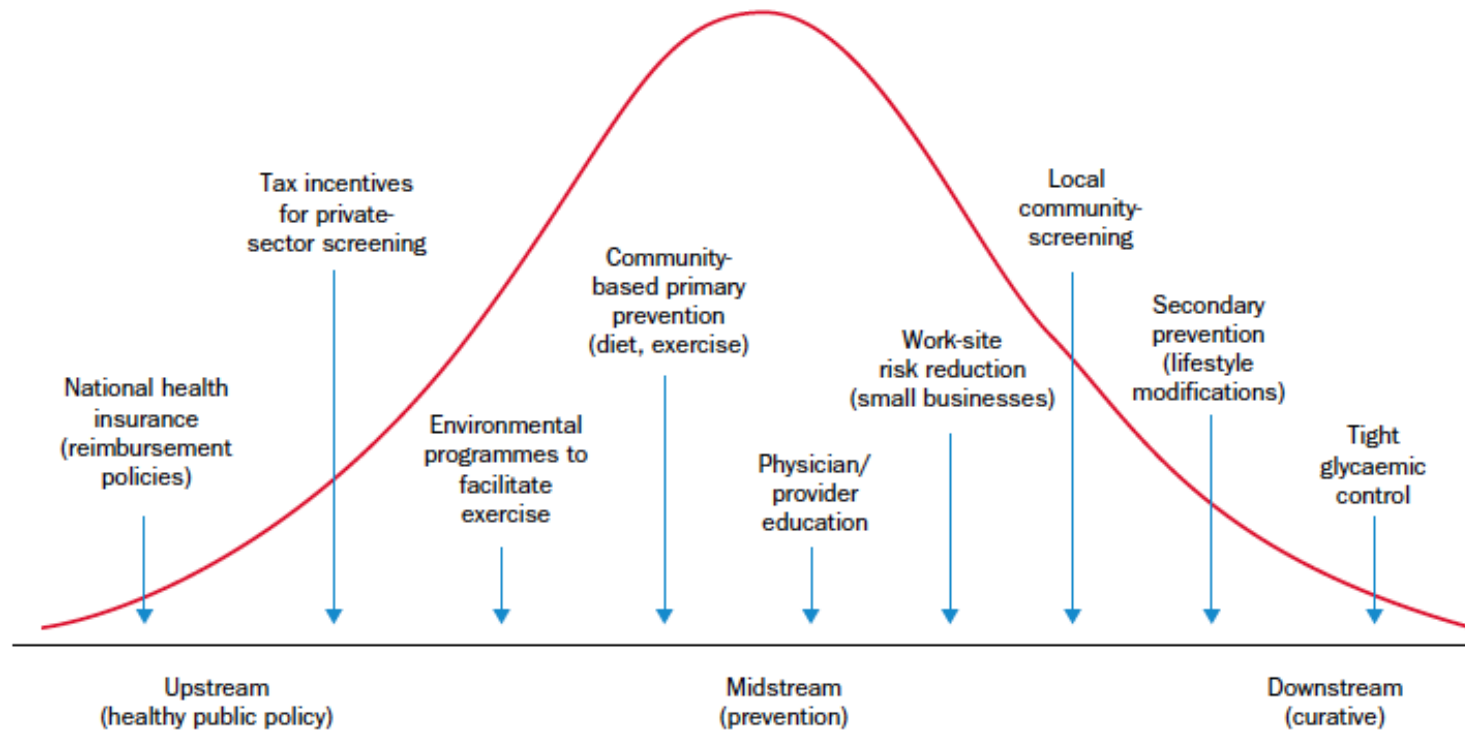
National health insurance (reimbursement policies)

Tax incentives for private-sector screening

Environmental programmes to facilitate exercise

Community-based primary prevention (diet, exercise)

Physician/ provider education

Work-site risk reduction (small businesses)

Local community-screening

Secondary prevention (lifestyle modifications)

Tight glycaemic control

Upstream (healthy public policy)

Midstream (prevention)

Downstream (curative)